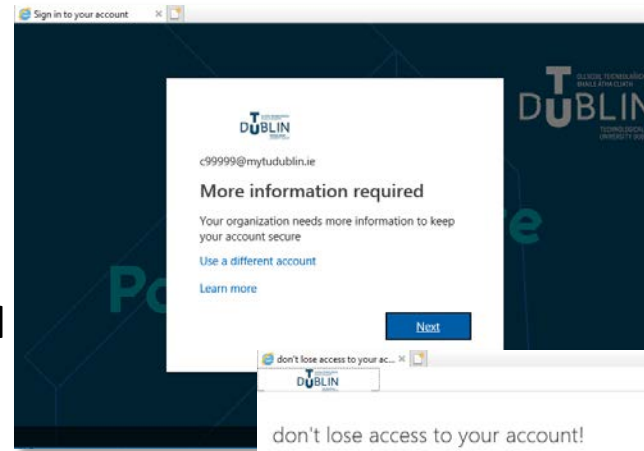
Sign in to your account ×

TU DUBLIN

OLLSCOIL TEICNEOLAÍOCHTA BHAILE ÁTHA CLIATH

TECHNOLOGICAL UNIVERSITY DUB

TU DUBLIN

c99999@mytudublin.ie

More information required

Your organization needs more information to keep your account secure

Use a different account

Learn more

Next

Po

re

don't lose access to your ac... ×

TU DUBLIN

don't lose access to your account!